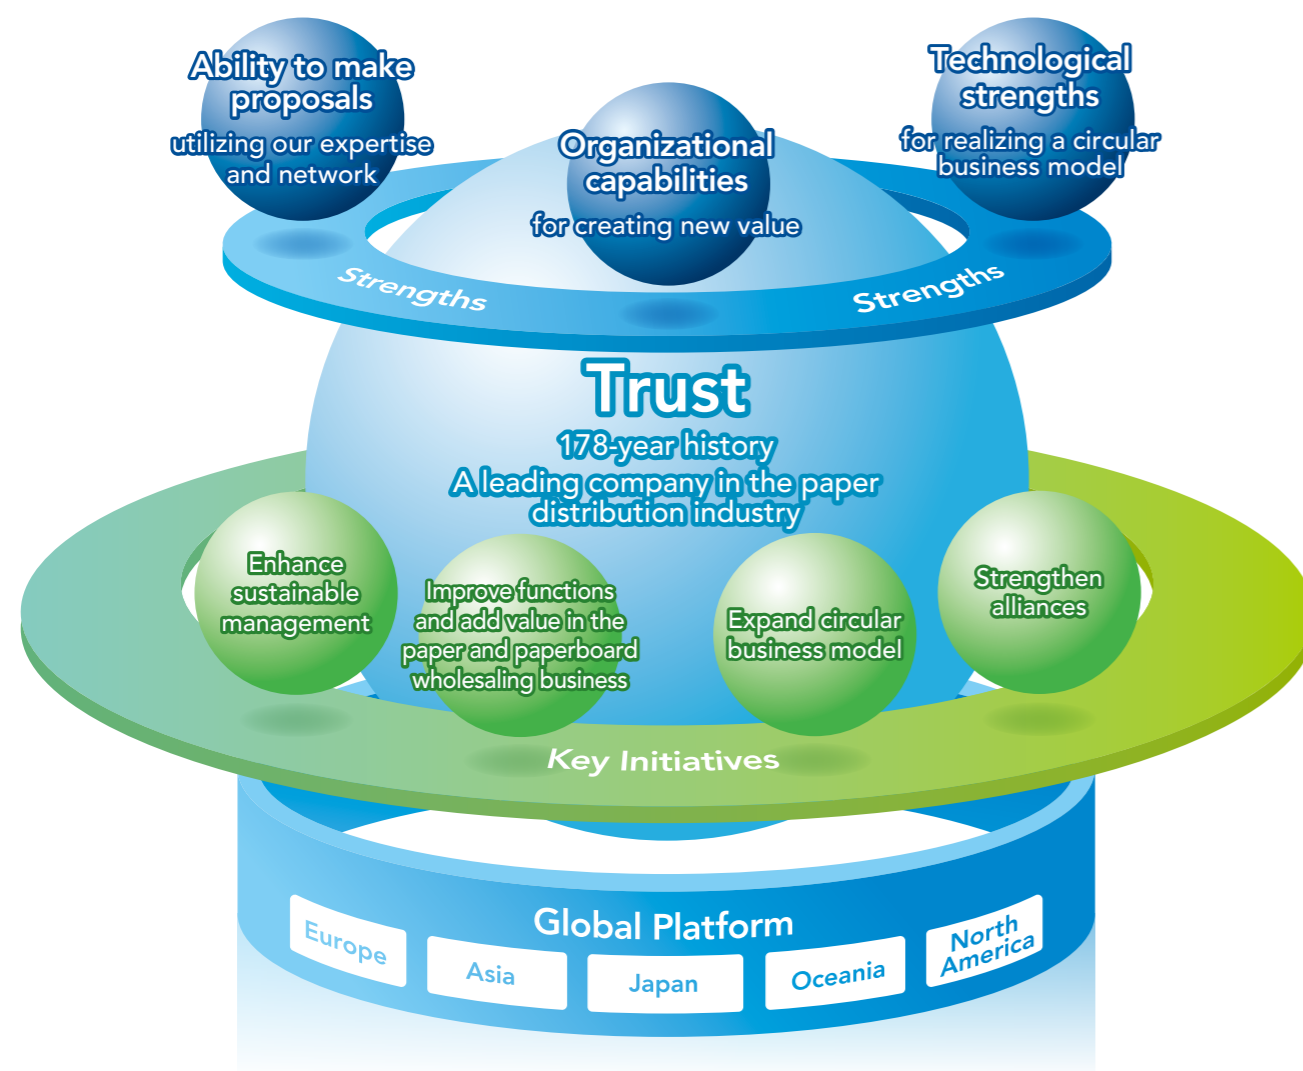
Ability to make proposals
utilizing our expertise and network

Organizational capabilities
for creating new value

Technological strengths
for realizing a circular business model

Strengths

Strengths

Trust
178-year history
A leading company in the paper distribution industry

Enhance sustainable management

Improve functions and add value in the paper and paperboard wholesaling business

Expand circular business model

Strengthen alliances

Key Initiatives

Global Platform

Europe

Asia

Japan

Oceania

North America